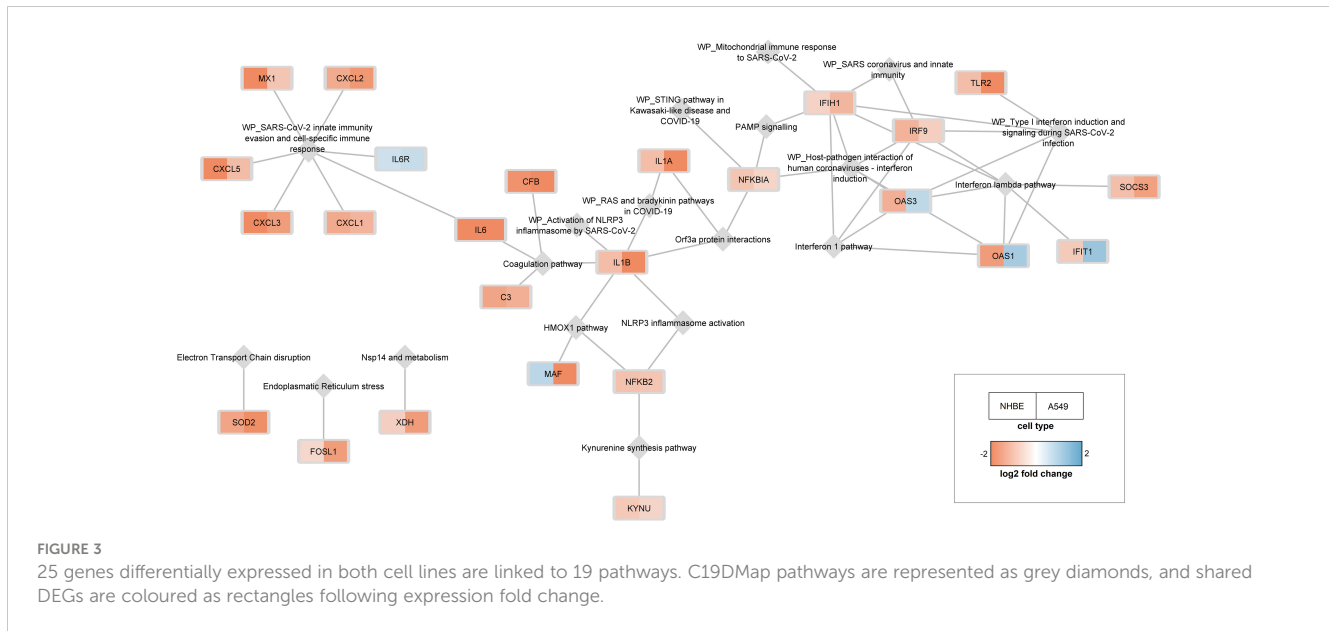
MX1

CXCL2

WP_SARS-CoV-2 innate immunity evasion and cell-specific immune response

IL6R

CXCL5

CXCL3

CXCL1

IL6

CFB

IL1A

WP_Activation of NLRP3 inflammasome by SARS-CoV-2

WP_RAS and bradykinin pathways in COVID-19

Coagulation pathway

IL1B

C3

Orf3a protein interactions

WP_STING pathway in Kawasaki-like disease and COVID-19

NFKBIA

PAMP signalling

WP_Mitochondrial immune response to SARS-CoV-2

WP_SARS coronavirus and innate immunity

IFIH1

IRF9

TLR2

WP_Type I interferon induction and signaling during SARS-CoV-2 infection

WP_Host-pathogen interaction of human coronaviruses - interferon induction

Interferon lambda pathway

SOCS3

OAS3

Interferon 1 pathway

OAS1

IFIT1

HMOX1 pathway

NLRP3 inflammasome activation

MAF

NFKB2

Kynurenine synthesis pathway

KYNU

Electron Transport Chain disruption

Endoplasmatic Reticulum stress

Nsp14 and metabolism

SOD2

FOSL1

XDH

| NHBE | A549 |
|---|---|

cell type

-2

2

log2 fold change

FIGURE 3

25 genes differentially expressed in both cell lines are linked to 19 pathways. C19DMap pathways are represented as grey diamonds, and shared DEGs are coloured as rectangles following expression fold change.